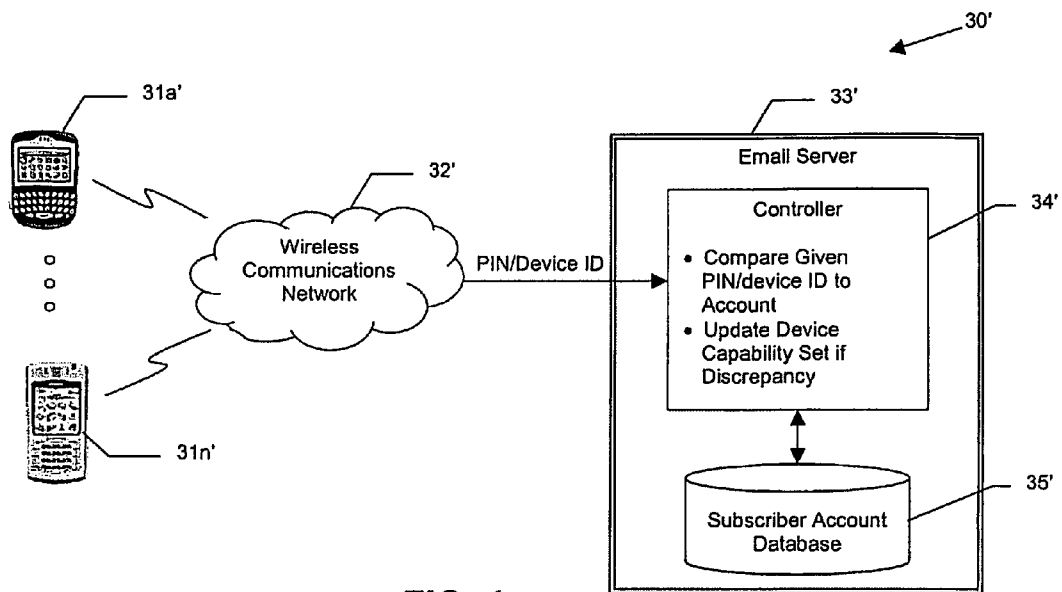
30'

31a'

33'

Email Server

32'

Controller

34'

Wireless Communications Network

PIN/Device ID

• Compare Given PIN/device ID to Account
• Update Device Capability Set if Discrepancy

31n'

35'

Subscriber Account Database

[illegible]